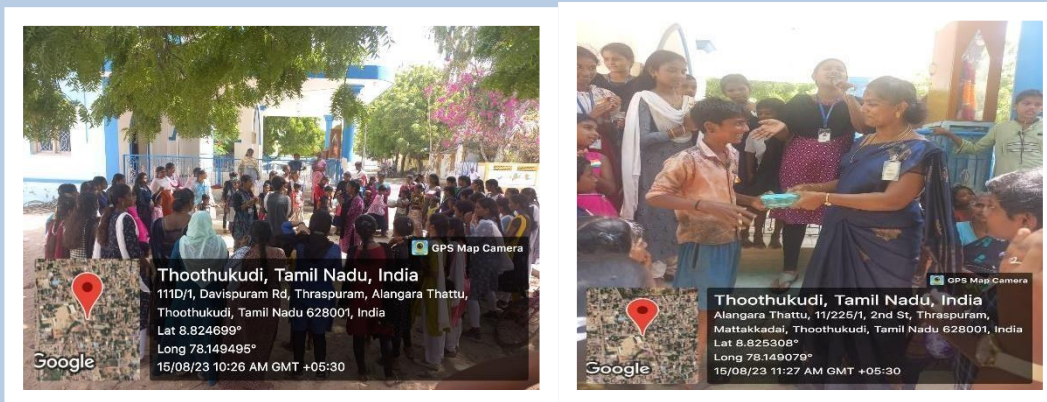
GPS Map Camera

Google

Thoothukudi, Tamil Nadu, India
111D/1, Davispuram Rd, Thraspuram, Alangara Thattu, Thoothukudi, Tamil Nadu 628001, India
Lat 8.824699°
Long 78.149495°
15/08/23 10:26 AM GMT +05:30

GPS Map Camera

Google

Thoothukudi, Tamil Nadu, India
Alangara Thattu, 11/225/1, 2nd St, Thraspuram, Mattakkadai, Thoothukudi, Tamil Nadu 628001, India
Lat 8.825308°
Long 78.149079°
15/08/23 11:27 AM GMT +05:30